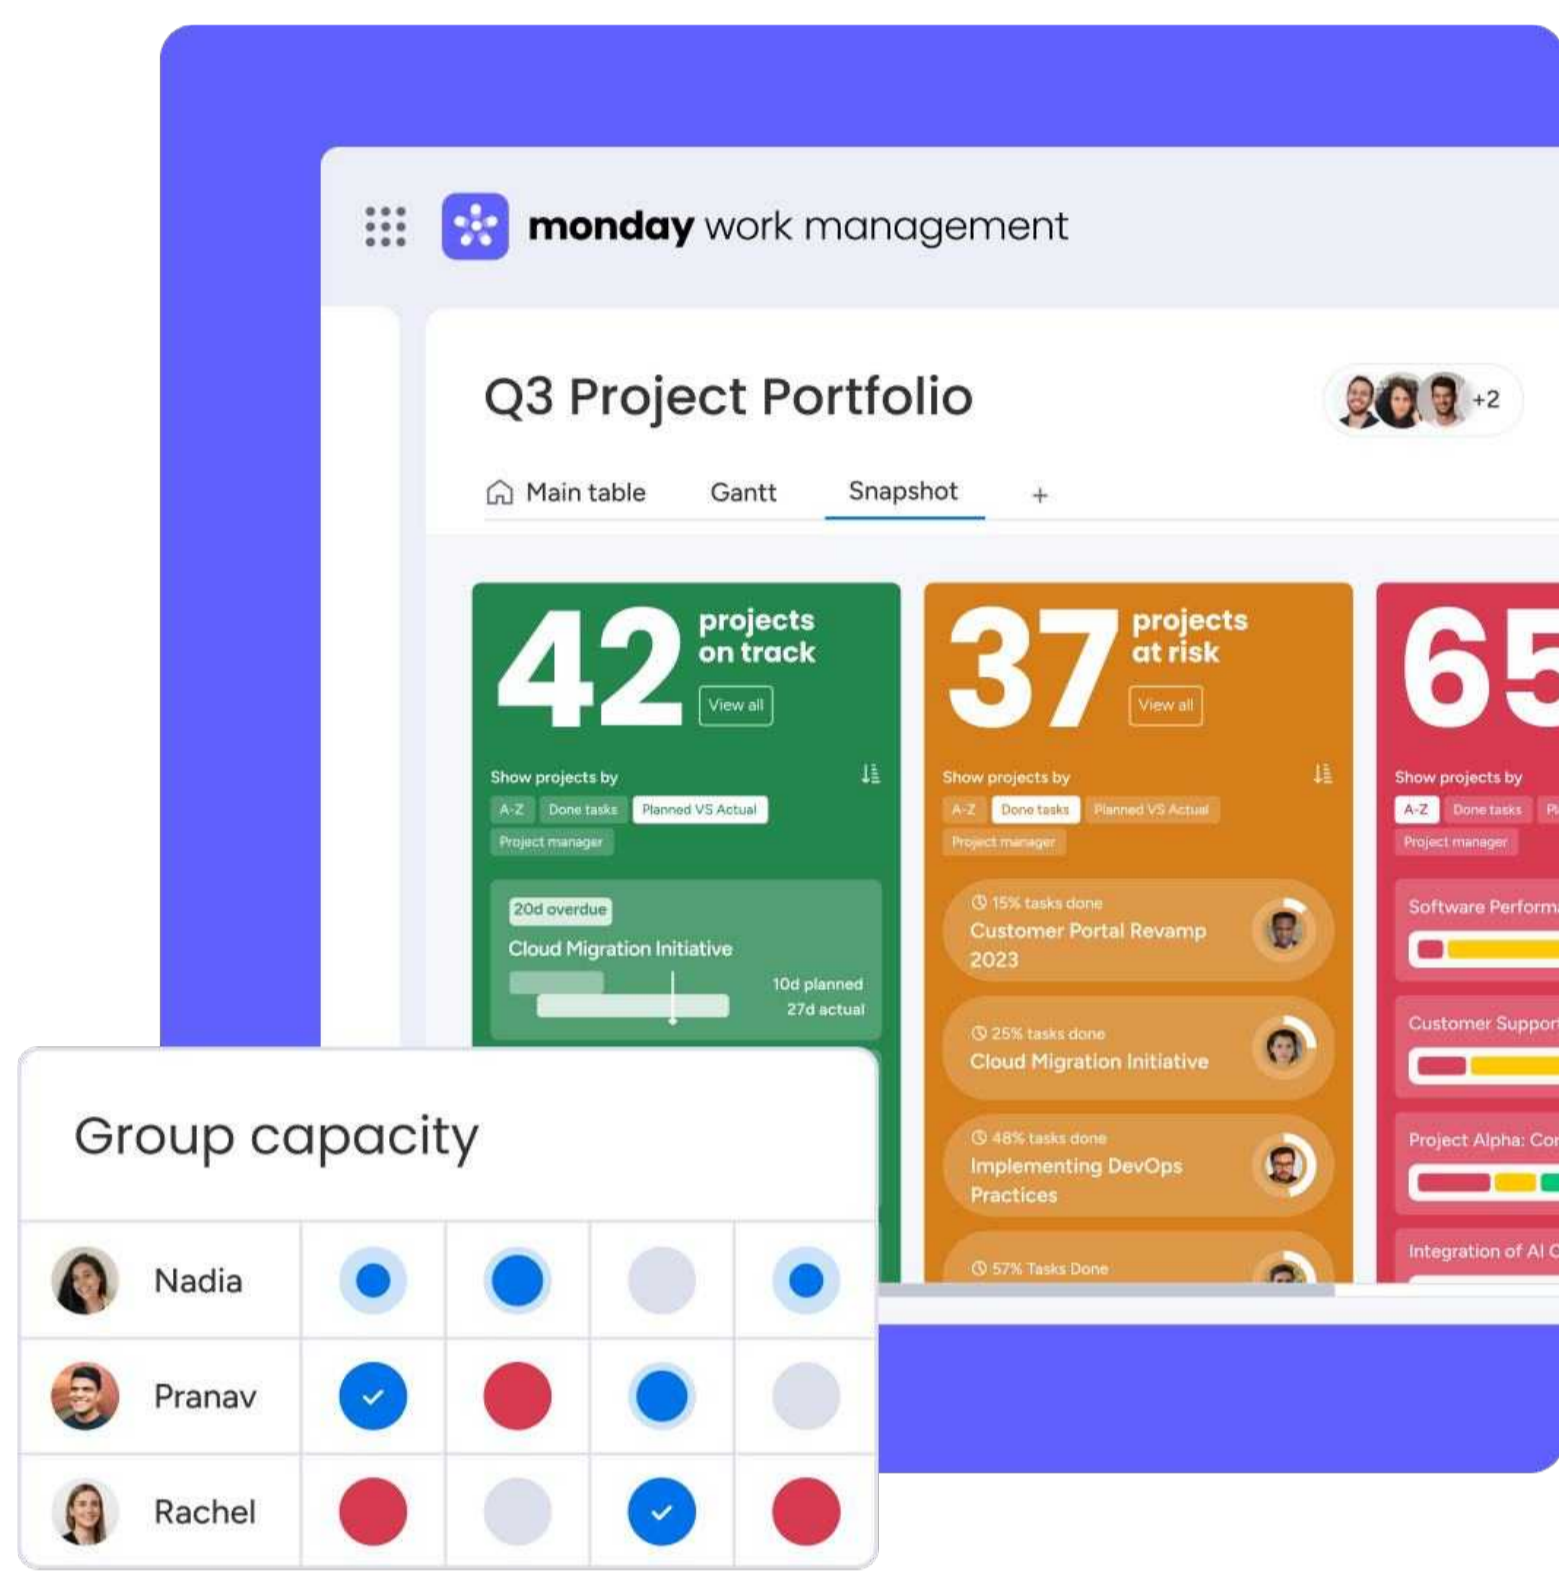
monday work management

Q3 Project Portfolio

+2

Main table Gantt Snapshot +

42 projects on track
View all

Show projects by
A-Z Done tasks Planned VS Actual
Project manager

20d overdue
Cloud Migration Initiative
10d planned
27d actual

37 projects at risk
View all

Show projects by
A-Z Done tasks Planned VS Actual
Project manager

15% tasks done
Customer Portal Revamp 2023

25% tasks done
Cloud Migration Initiative

48% tasks done
Implementing DevOps Practices

57% Tasks Done

65

Show projects by
A-Z Done tasks Pl
Project manager

Software Perform

Customer Suppor

Project Alpha: Co

Integration of AI C

Group capacity

Nadia
Pranav
Rachel